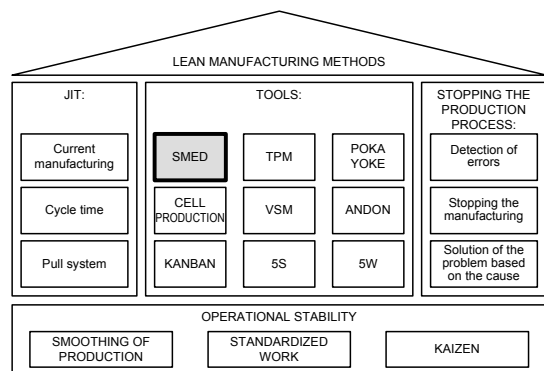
LEAN MANUFACTURING METHODS

JIT:

Current manufacturing

Cycle time

Pull system

TOOLS:

SMED

TPM

POKA YOKE

CELL PRODUCTION

VSM

ANDON

KANBAN

5S

5W

STOPPING THE PRODUCTION PROCESS:

Detection of errors

Stopping the manufacturing

Solution of the problem based on the cause

OPERATIONAL STABILITY

SMOOTHING OF PRODUCTION

STANDARDIZED WORK

KAIZEN